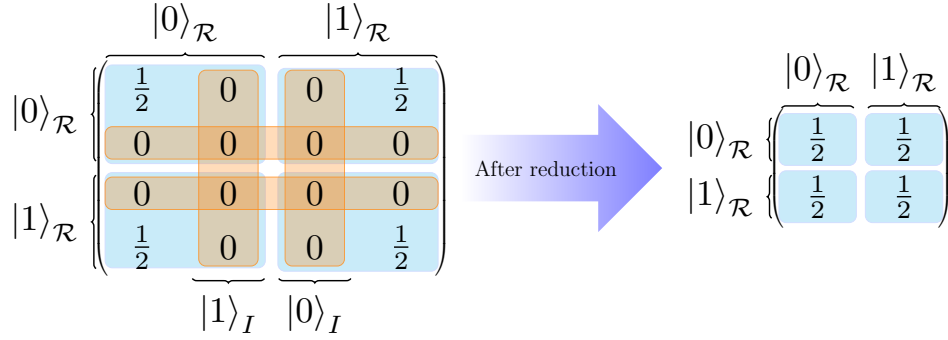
$|0\rangle_{\mathcal{R}}$ $|1\rangle_{\mathcal{R}}$

$|0\rangle_{\mathcal{R}}$

$|1\rangle_{\mathcal{R}}$

| $\frac{1}{2}$ | 0 | 0 | $\frac{1}{2}$ |
|---|---|---|---|
| 0 | 0 | 0 | 0 |
| 0 | 0 | 0 | 0 |
| $\frac{1}{2}$ | 0 | 0 | $\frac{1}{2}$ |

$|1\rangle_{I}$ $|0\rangle_{I}$

After reduction

$|0\rangle_{\mathcal{R}}$ $|1\rangle_{\mathcal{R}}$

$|0\rangle_{\mathcal{R}}$

$|1\rangle_{\mathcal{R}}$

| $\frac{1}{2}$ | $\frac{1}{2}$ |
|---|---|
| $\frac{1}{2}$ | $\frac{1}{2}$ |